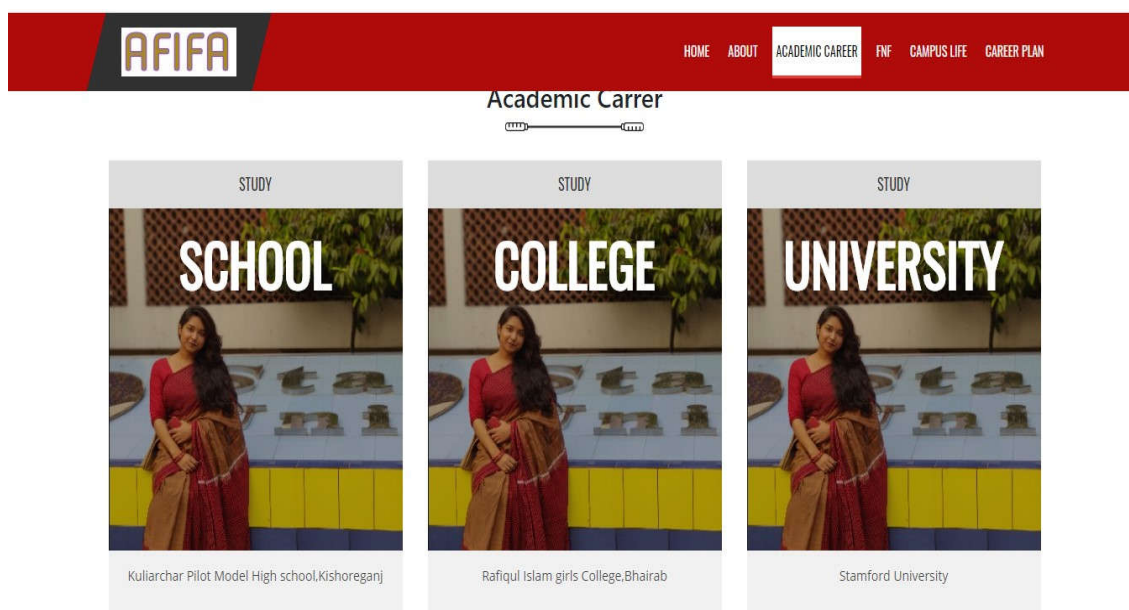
AFIFA

HOME ABOUT ACADEMIC CAREER FNF CAMPUS LIFE CAREER PLAN

Academic Carrer

STUDY

SCHOOL

Kuliarchar Pilot Model High school,Kishoreganj

STUDY

COLLEGE

Rafiqul Islam girls College,Bhairab

STUDY

UNIVERSITY

Stamford University